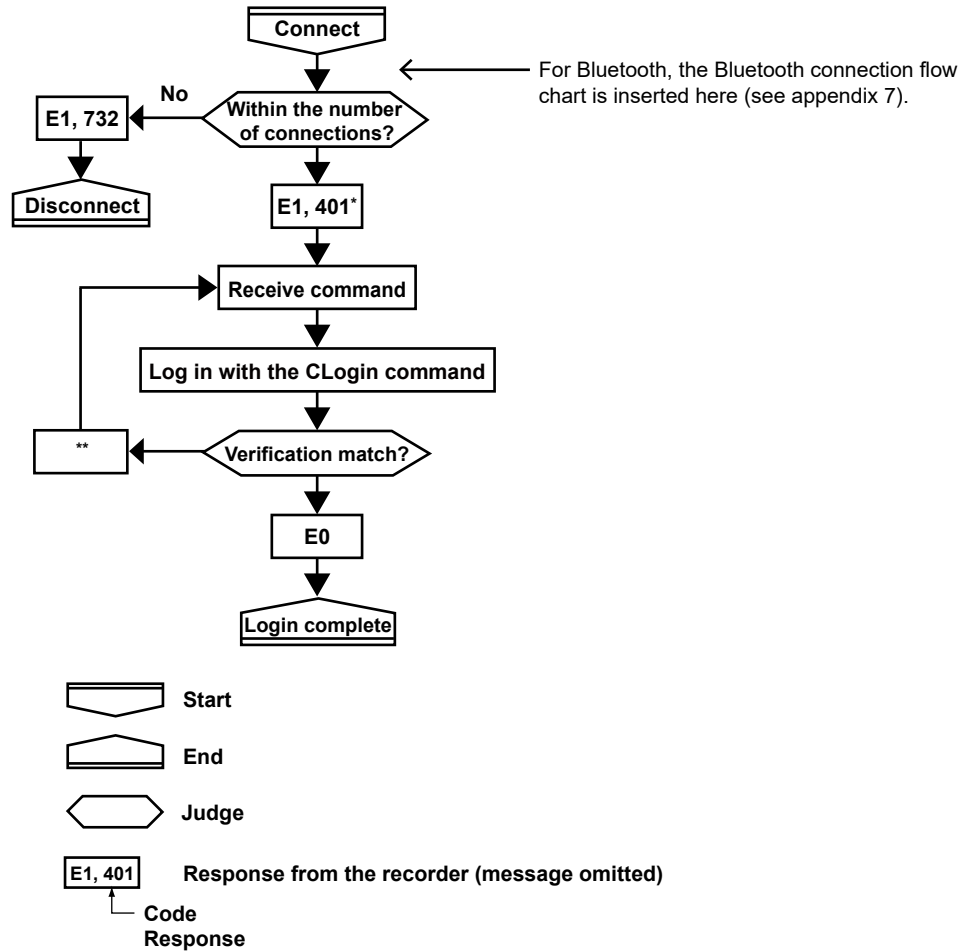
Connect

For Bluetooth, the Bluetooth connection flow chart is inserted here (see appendix 7).

No

E1, 732

Within the number of connections?

Disconnect

E1, 401*

Receive command

Log in with the CLogin command

**

Verification match?

E0

Login complete

Start

End

Judge

E1, 401

Response from the recorder (message omitted)

Code

Response